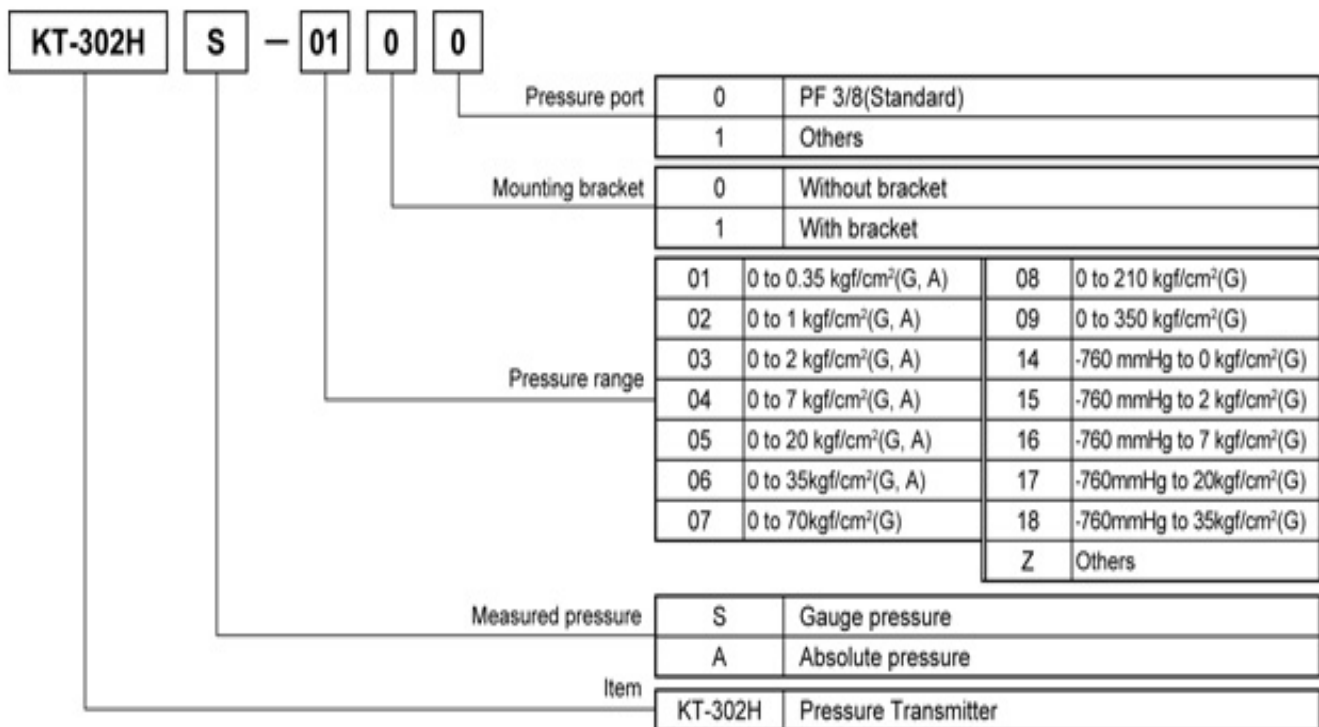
KT-302H | S | — | 01 | 0 | 0

Pressure port

| | |
|---|---|
| 0 | PF 3/8(Standard) |
| 1 | Others |

Mounting bracket

| | |
|---|---|
| 0 | Without bracket |
| 1 | With bracket |

Pressure range

| | | | |
|---|---|---|---|
| 01 | 0 to 0.35 kgf/cm$^2$(G, A) | 08 | 0 to 210 kgf/cm$^2$(G) |
| 02 | 0 to 1 kgf/cm$^2$(G, A) | 09 | 0 to 350 kgf/cm$^2$(G) |
| 03 | 0 to 2 kgf/cm$^2$(G, A) | 14 | -760 mmHg to 0 kgf/cm$^2$(G) |
| 04 | 0 to 7 kgf/cm$^2$(G, A) | 15 | -760 mmHg to 2 kgf/cm$^2$(G) |
| 05 | 0 to 20 kgf/cm$^2$(G, A) | 16 | -760 mmHg to 7 kgf/cm$^2$(G) |
| 06 | 0 to 35kgf/cm$^2$(G, A) | 17 | -760mmHg to 20kgf/cm$^2$(G) |
| 07 | 0 to 70kgf/cm$^2$(G) | 18 | -760mmHg to 35kgf/cm$^2$(G) |
| | | Z | Others |

Measured pressure

| | |
|---|---|
| S | Gauge pressure |
| A | Absolute pressure |

Item

| | |
|---|---|
| KT-302H | Pressure Transmitter |